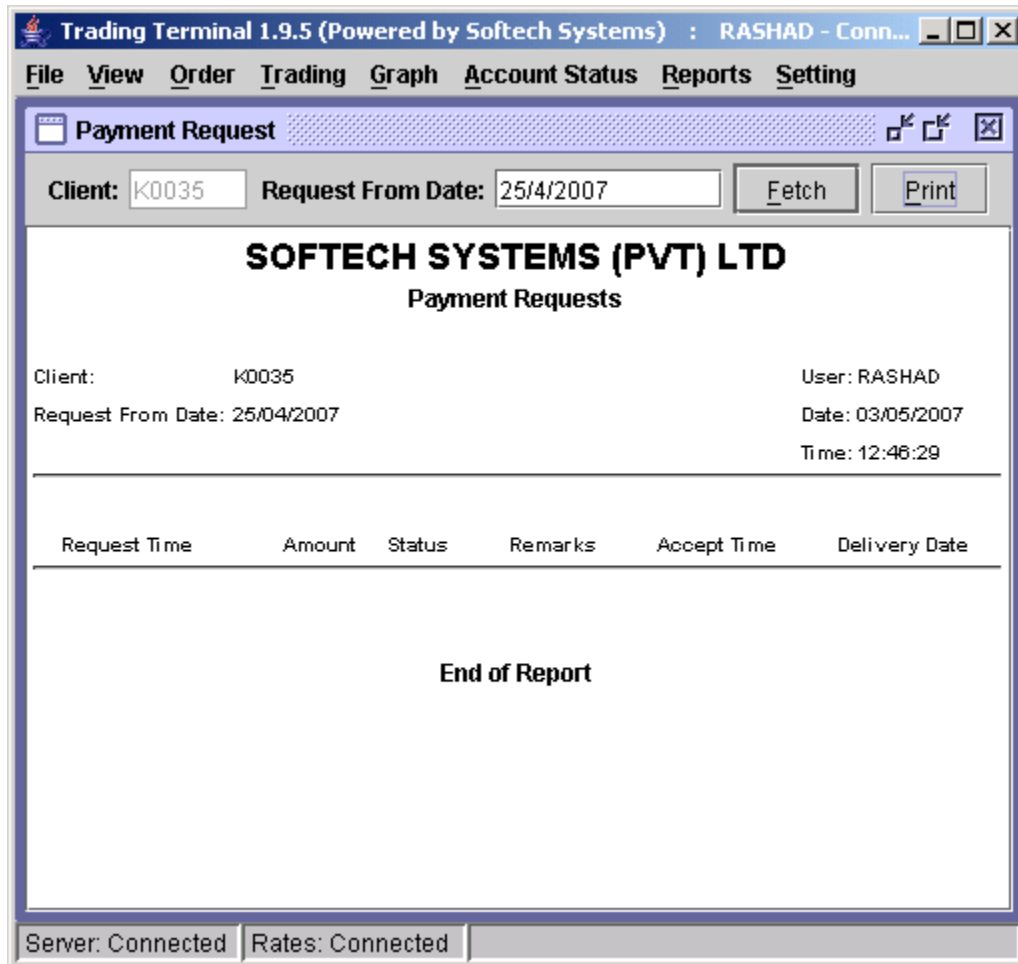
Trading Terminal 1.9.5 (Powered by Softech Systems) : RASHAD - Conn...

File View Order Trading Graph Account Status Reports Setting

Payment Request

Client: K0035 Request From Date: 25/4/2007 Fetch Print

SOFTECH SYSTEMS (PVT) LTD

Payment Requests

Client: K0035

Request From Date: 25/04/2007

User: RASHAD

Date: 03/05/2007

Time: 12:46:29

| Request Time | Amount | Status | Remarks | Accept Time | Delivery Date |
|---|---|---|---|---|---|

End of Report

Server: Connected Rates: Connected